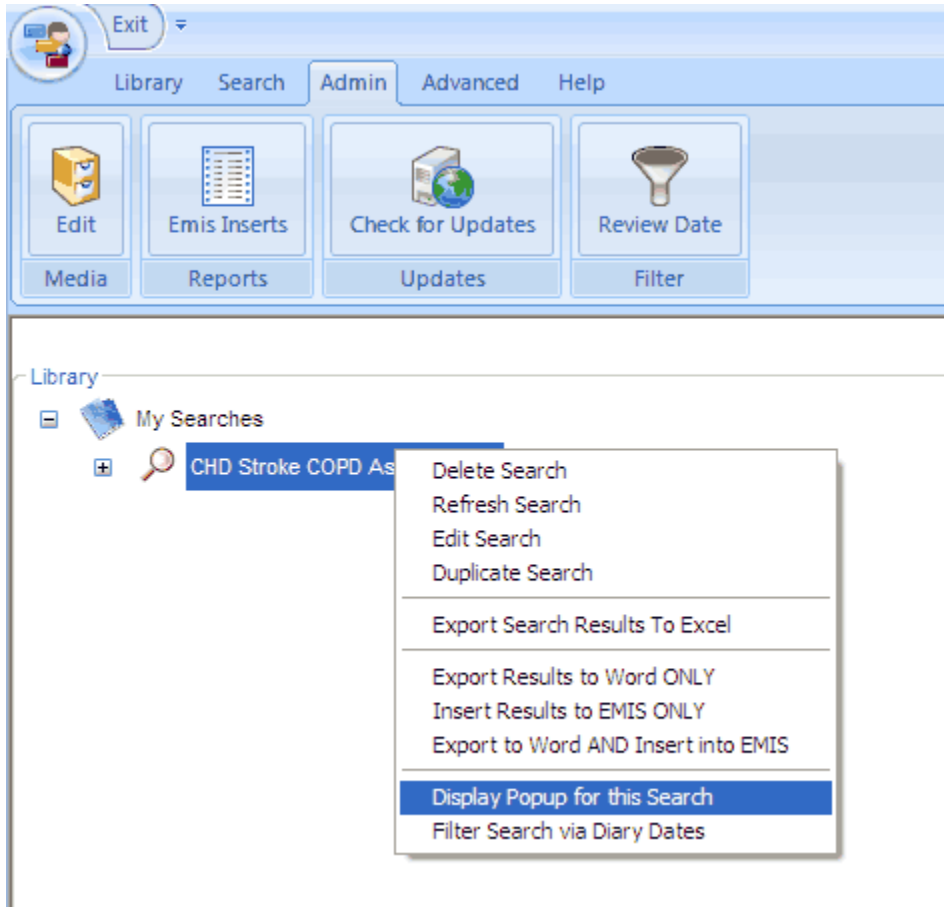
Exit

Library Search Admin Advanced Help

Edit
Media

Emis Inserts
Reports

Check for Updates
Updates

Review Date
Filter

Library

My Searches

CHD Stroke COPD As

Delete Search
Refresh Search
Edit Search
Duplicate Search

Export Search Results To Excel

Export Results to Word ONLY
Insert Results to EMIS ONLY
Export to Word AND Insert into EMIS

Display Popup for this Search
Filter Search via Diary Dates